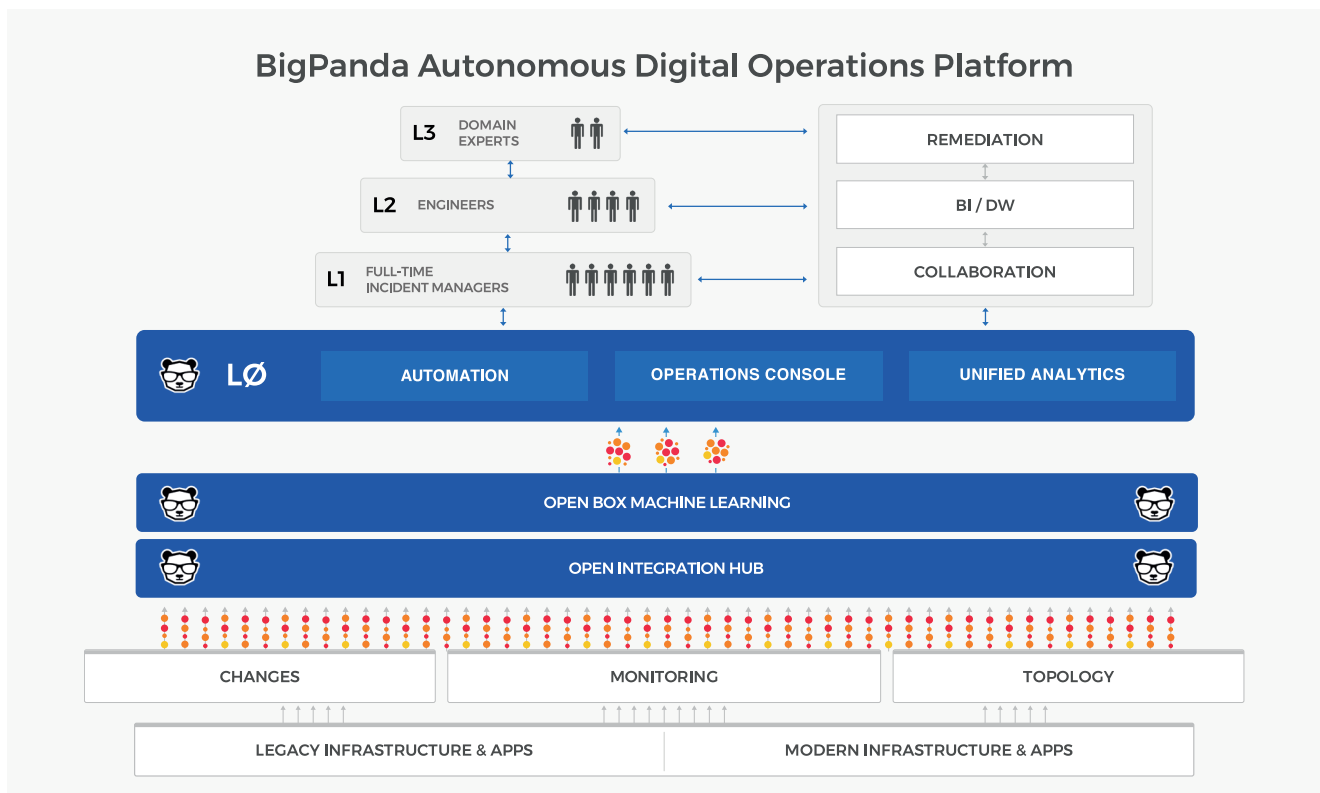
BigPanda Autonomous Digital Operations Platform

L3 DOMAIN EXPERTS

L2 ENGINEERS

L1 FULL-TIME INCIDENT MANAGERS

REMEDIATION

BI / DW

COLLABORATION

LØ

AUTOMATION

OPERATIONS CONSOLE

UNIFIED ANALYTICS

OPEN BOX MACHINE LEARNING

OPEN INTEGRATION HUB

CHANGES

MONITORING

TOPOLOGY

LEGACY INFRASTRUCTURE & APPS

MODERN INFRASTRUCTURE & APPS